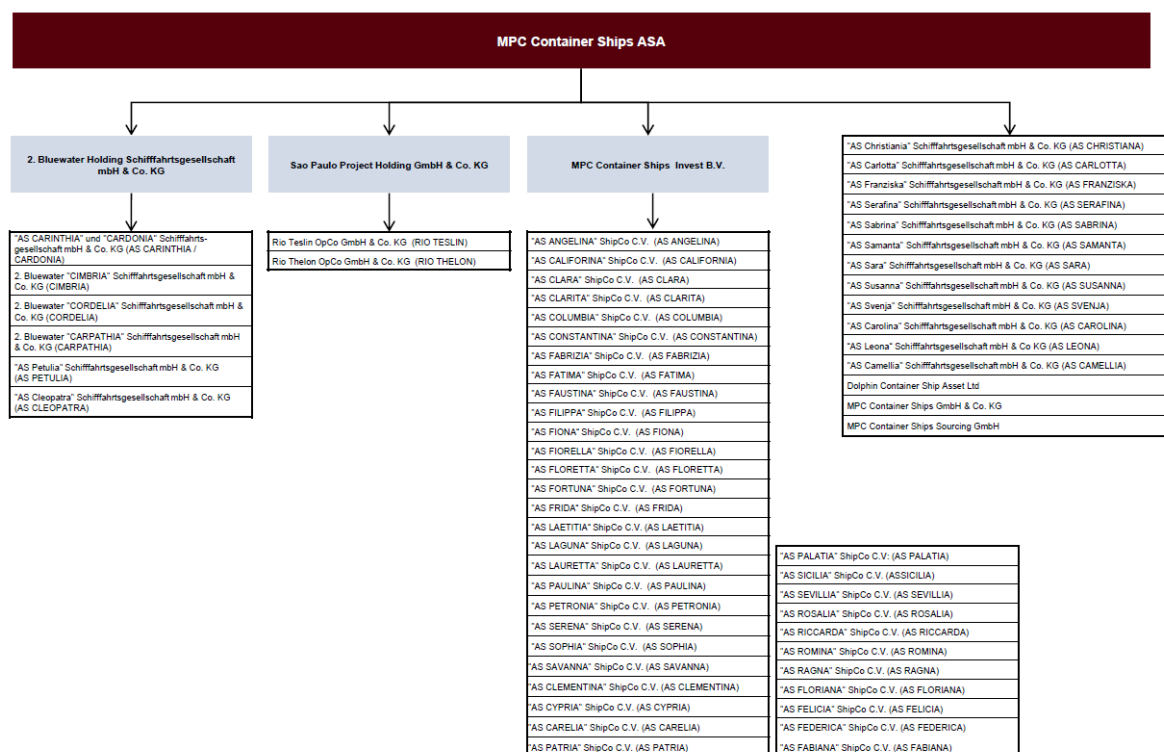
MPC Container Ships ASA

2. Bluewater Holding Schifffahrtsgesellschaft mbH & Co. KG

"AS CARINTHIA" und "CARDONIA" Schifffahrtsgesellschaft mbH & Co. KG (AS CARINTHIA / CARDONIA)

2. Bluewater "CIMBRIA" Schifffahrtsgesellschaft mbH & Co. KG (CIMBRIA)

2. Bluewater "CORDELIA" Schifffahrtsgesellschaft mbH & Co. KG (CORDELIA)

2. Bluewater "CARPATHIA" Schifffahrtsgesellschaft mbH & Co. KG (CARPATHIA)

"AS Petulia" Schifffahrtsgesellschaft mbH & Co. KG (AS PETULIA)

"AS Cleopatra" Schifffahrtsgesellschaft mbH & Co. KG (AS CLEOPATRA)

Sao Paulo Project Holding GmbH & Co. KG

Rio Teslin OpCo GmbH & Co. KG (RIO TESLIN)

Rio Thelon OpCo GmbH & Co. KG (RIO THELON)

MPC Container Ships Invest B.V.

"AS ANGELINA" ShipCo C.V. (AS ANGELINA)

"AS CALIFORINA" ShipCo C.V. (AS CALIFORNIA)

"AS CLARA" ShipCo C.V. (AS CLARA)

"AS CLARITA" ShipCo C.V. (AS CLARITA)

"AS COLUMBIA" ShipCo C.V. (AS COLUMBIA)

"AS CONSTANTINA" ShipCo C.V. (AS CONSTANTINA)

"AS FABRIZIA" ShipCo C.V. (AS FABRIZIA)

"AS FATIMA" ShipCo C.V. (AS FATIMA)

"AS FAUSTINA" ShipCo C.V. (AS FAUSTINA)

"AS FILIPPA" ShipCo C.V. (AS FILIPPA)

"AS FIONA" ShipCo C.V. (AS FIONA)

"AS FIORELLA" ShipCo C.V. (AS FIORELLA)

"AS FLORETTA" ShipCo C.V. (AS FLORETTA)

"AS FORTUNA" ShipCo C.V. (AS FORTUNA)

"AS FRIDA" ShipCo C.V. (AS FRIDA)

"AS LAETITIA" ShipCo C.V. (AS LAETITIA)

"AS LAGUNA" ShipCo C.V. (AS LAGUNA)

"AS LAURETTA" ShipCo C.V. (AS LAURETTA)

"AS PAULINA" ShipCo C.V. (AS PAULINA)

"AS PETRONIA" ShipCo C.V. (AS PETRONIA)

"AS SERENA" ShipCo C.V. (AS SERENA)

"AS SOPHIA" ShipCo C.V. (AS SOPHIA)

"AS SAVANNA" ShipCo C.V. (AS SAVANNA)

"AS CLEMENTINA" ShipCo C.V. (AS CLEMENTINA)

"AS CYPRIA" ShipCo C.V. (AS CYPRIA)

"AS CARELIA" ShipCo C.V. (AS CARELIA)

"AS PATRIA" ShipCo C.V. (AS PATRIA)

"AS PALATIA" ShipCo C.V: (AS PALATIA)

"AS SICILIA" ShipCo C.V. (ASSICILIA)

"AS SEVILLIA" ShipCo C.V. (AS SEVILLIA)

"AS ROSALIA" ShipCo C.V. (AS ROSALIA)

"AS RICCARDA" ShipCo C.V. (AS RICCARDA)

"AS ROMINA" ShipCo C.V. (AS ROMINA)

"AS RAGNA" ShipCo C.V. (AS RAGNA)

"AS FLORIANA" ShipCo C.V. (AS FLORIANA)

"AS FELICIA" ShipCo C.V. (AS FELICIA)

"AS FEDERICA" ShipCo C.V. (AS FEDERICA)

"AS FABIANA" ShipCo C.V. (AS FABIANA)

"AS Christiania" Schifffahrtsgesellschaft mbH & Co. KG (AS CHRISTIANA)

"AS Carlotta" Schifffahrtsgesellschaft mbH & Co. KG (AS CARLOTTA)

"AS Franziska" Schifffahrtsgesellschaft mbH & Co. KG (AS FRANZISKA)

"AS Serafina" Schifffahrtsgesellschaft mbH & Co. KG (AS SERAFINA)

"AS Sabrina" Schifffahrtsgesellschaft mbH & Co. KG (AS SABRINA)

"AS Samanta" Schifffahrtsgesellschaft mbH & Co. KG (AS SAMANTA)

"AS Sara" Schifffahrtsgesellschaft mbH & Co. KG (AS SARA)

"AS Susanna" Schifffahrtsgesellschaft mbH & Co. KG (AS SUSANNA)

"AS Svenja" Schifffahrtsgesellschaft mbH & Co. KG (AS SVENJA)

"AS Carolina" Schifffahrtsgesellschaft mbH & Co. KG (AS CAROLINA)

"AS Leona" Schifffahrtsgesellschaft mbH & Co KG (AS LEONA)

"AS Camellia" Schifffahrtsgesellschaft mbH & Co. KG (AS CAMELLIA)

Dolphin Container Ship Asset Ltd

MPC Container Ships GmbH & Co. KG

MPC Container Ships Sourcing GmbH